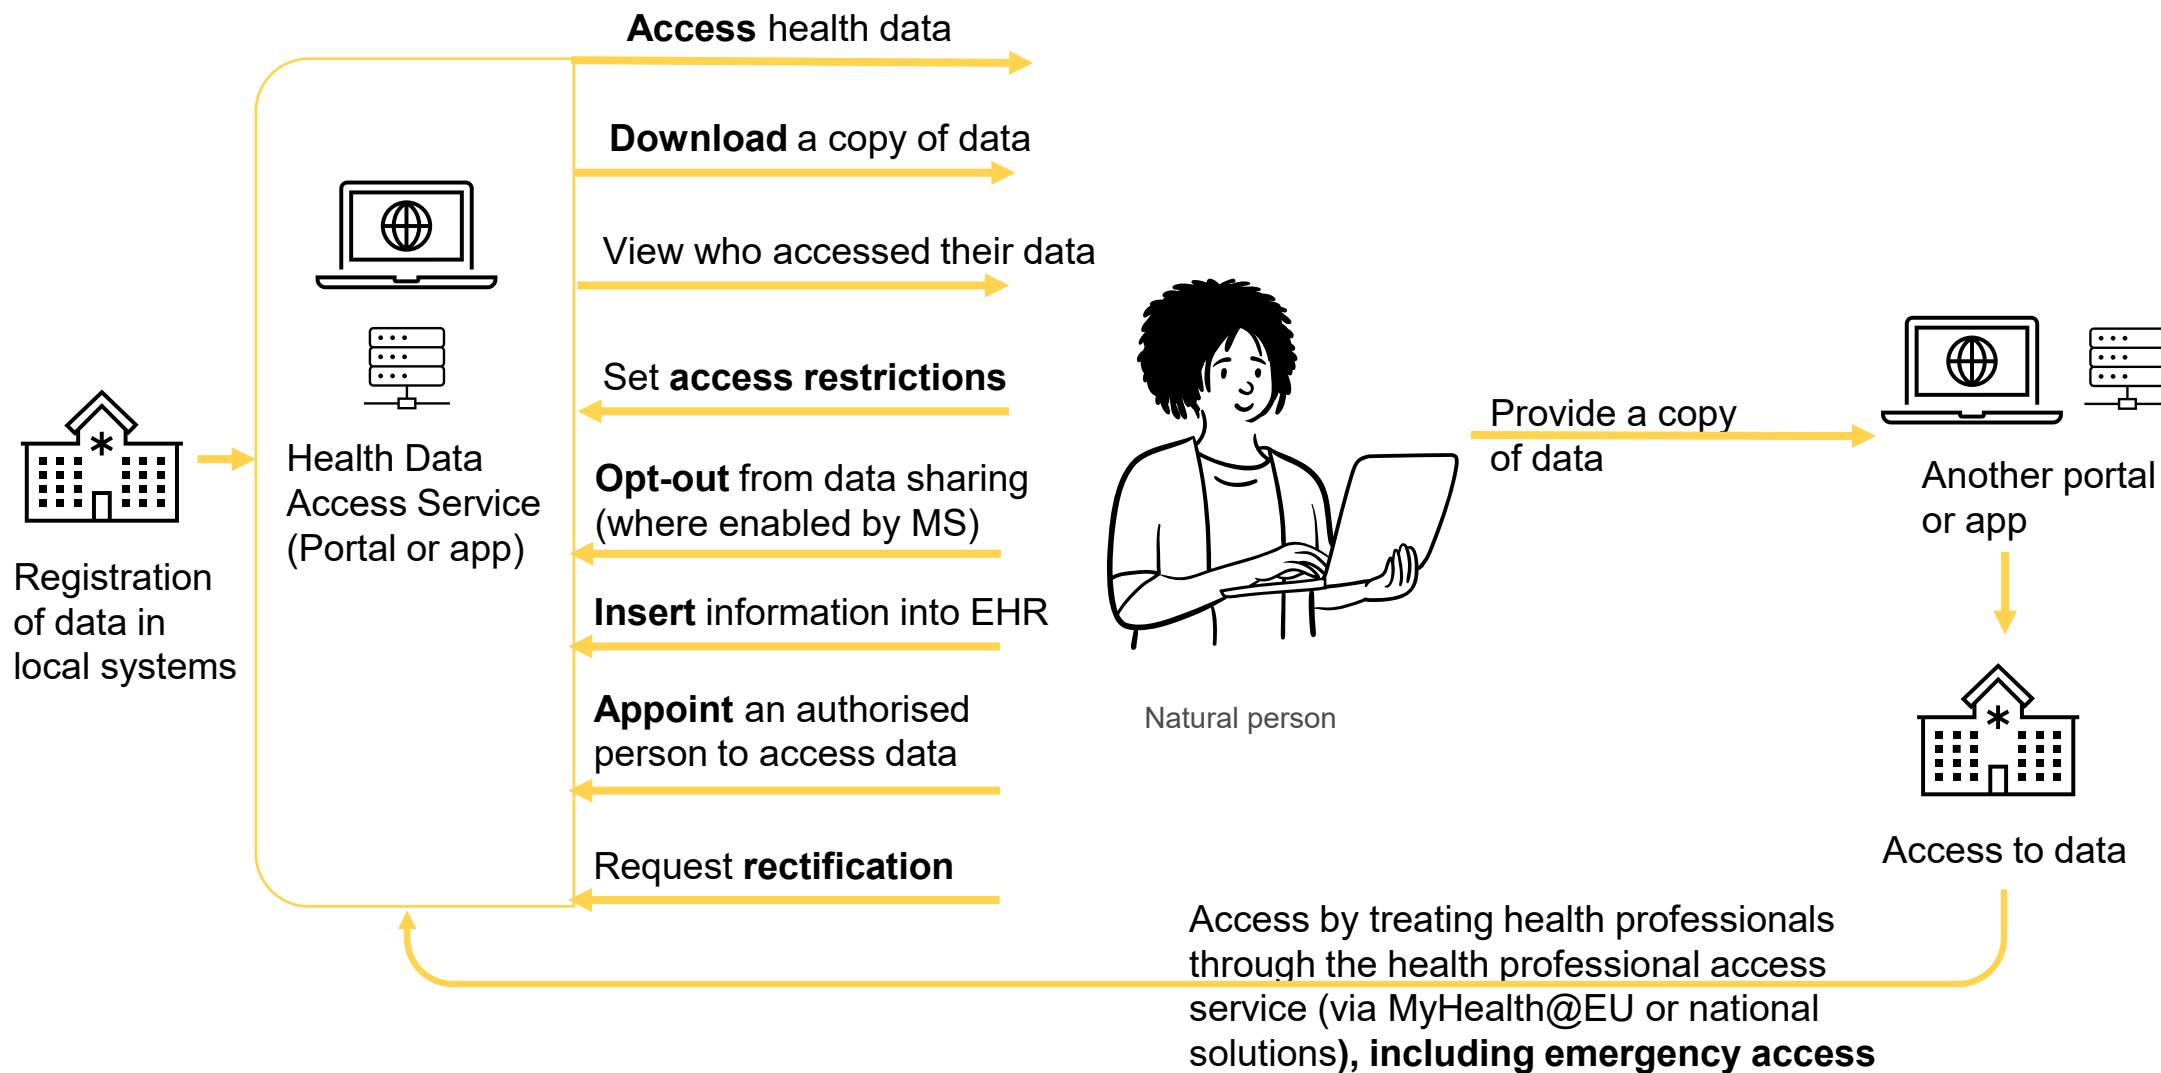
Registration of data in local systems

Health Data Access Service (Portal or app)

Access health data

Download a copy of data

View who accessed their data

Set access restrictions

Opt-out from data sharing (where enabled by MS)

Insert information into EHR

Appoint an authorised person to access data

Request rectification

Natural person

Provide a copy of data

Another portal or app

Access to data

Access by treating health professionals through the health professional access service (via MyHealth@EU or national solutions), including emergency access